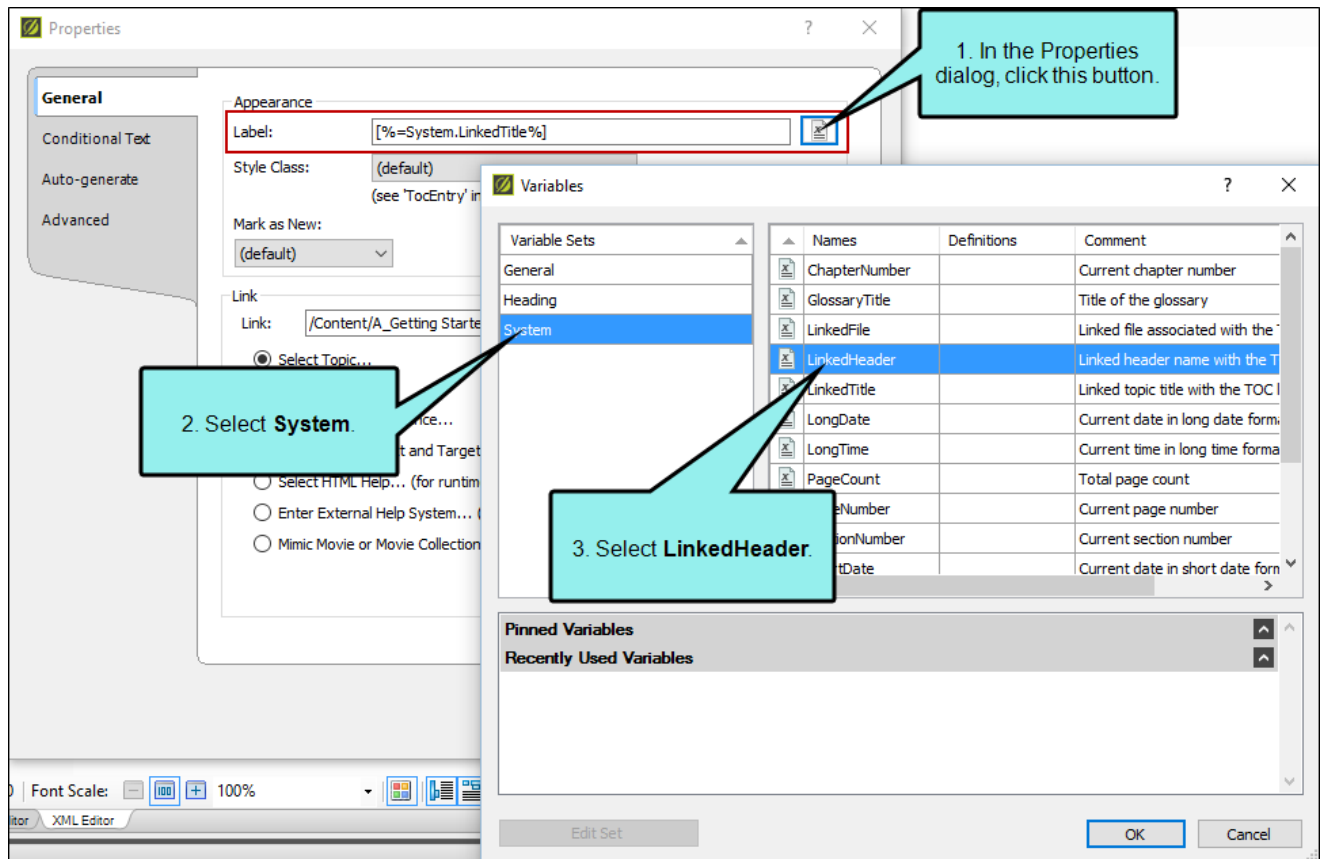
Properties ? ×

1. In the Properties dialog, click this button.

General
Conditional Text
Auto-generate
Advanced

Appearance
Label: [%=System.LinkedTitle%]
Style Class: (default)
(see 'TocEntry' in
Mark as New:
(default)

Link
Link: /Content/A_Getting Starte
Select Topic...
nce...
t and Target
Select HTML Help... (for runtim
Enter External Help System... (
Mimic Movie or Movie Collection

2. Select **System**.

Variables ? ×

| Variable Sets |
|---|
| General |
| Heading |
| System |

| Names | Definitions | Comment |
|---|---|---|
| ChapterNumber | | Current chapter number |
| GlossaryTitle | | Title of the glossary |
| LinkedFile | | Linked file associated with the T |
| LinkedHeader | | Linked header name with the T |
| LinkedTitle | | Linked topic title with the TOC I |
| LongDate | | Current date in long date forma |
| LongTime | | Current time in long time forma |
| PageCount | | Total page count |
| eNumber | | Current page number |
| ionNumber | | Current section number |
| rtDate | | Current date in short date forn |

3. Select **LinkedHeader**.

Pinned Variables
Recently Used Variables

Edit Set
OK
Cancel

Font Scale: 100%
itor XML Editor